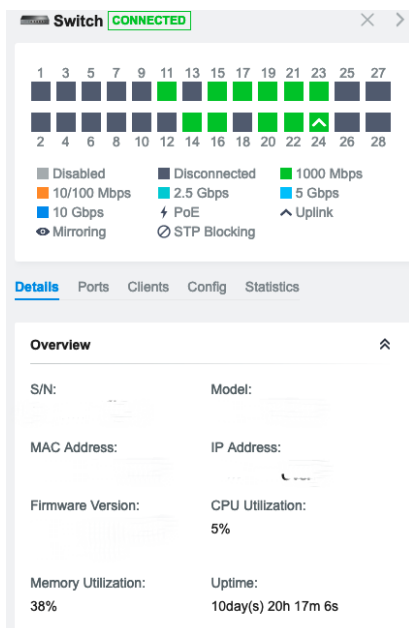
Switch CONNECTED

1 3 5 7 9 11 13 15 17 19 21 23 25 27
2 4 6 8 10 12 14 16 18 20 22 24 26 28

Disabled
Disconnected
1000 Mbps
10/100 Mbps
2.5 Gbps
5 Gbps
10 Gbps
PoE
Uplink
Mirroring
STP Blocking

Details Ports Clients Config Statistics

Overview

S/N:
Model:
MAC Address:
IP Address:
Firmware Version:
CPU Utilization:
5%
Memory Utilization:
38%
Uptime:
10day(s) 20h 17m 6s